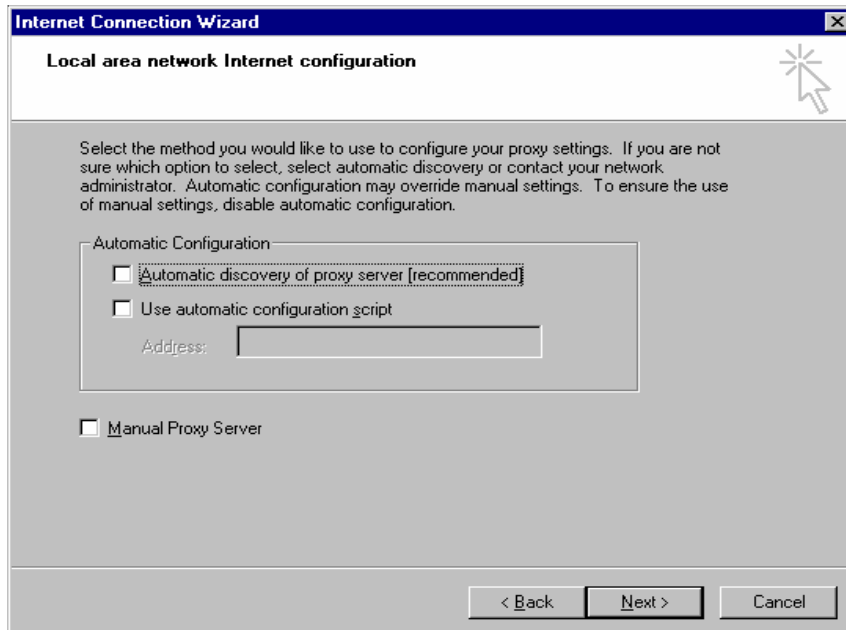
Internet Connection Wizard

Local area network Internet configuration

Select the method you would like to use to configure your proxy settings. If you are not sure which option to select, select automatic discovery or contact your network administrator. Automatic configuration may override manual settings. To ensure the use of manual settings, disable automatic configuration.

Automatic Configuration

Automatic discovery of proxy server (recommended)

Use automatic configuration script

Address:

Manual Proxy Server

< Back

Next >

Cancel